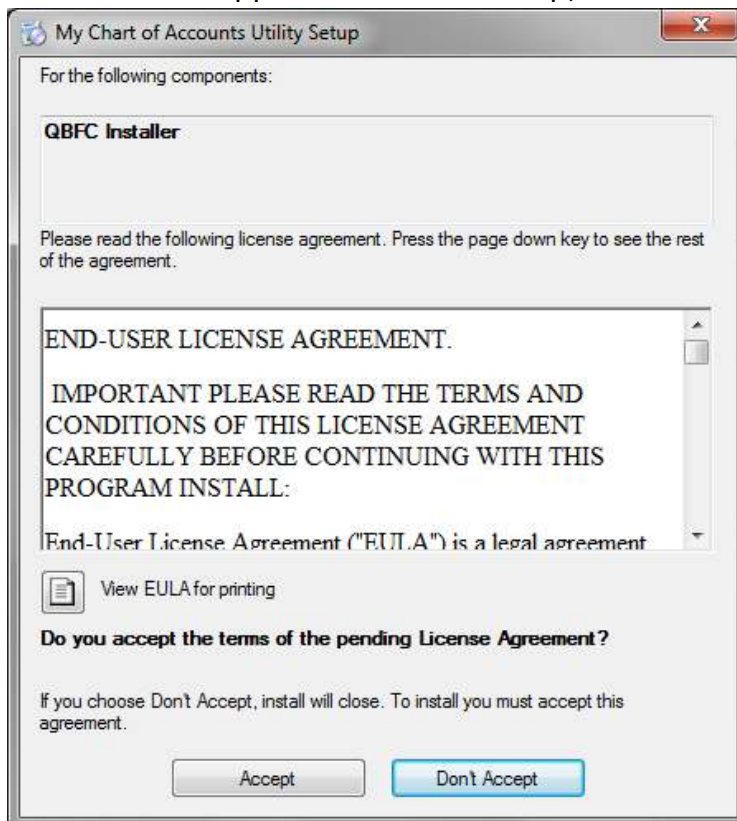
My Chart of Accounts Utility Setup

For the following components:

QBFC Installer

Please read the following license agreement. Press the page down key to see the rest of the agreement.

END-USER LICENSE AGREEMENT.

IMPORTANT PLEASE READ THE TERMS AND CONDITIONS OF THIS LICENSE AGREEMENT CAREFULLY BEFORE CONTINUING WITH THIS PROGRAM INSTALL:

End-User License Agreement ("EULA") is a legal agreement

View EULA for printing

Do you accept the terms of the pending License Agreement?

If you choose Don't Accept, install will close. To install you must accept this agreement.

Accept

Don't Accept